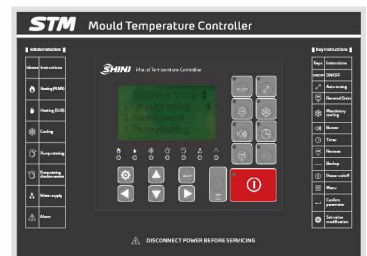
STM Mould Temperature Controller

Indicator instructions

Indicator | Instructions

Heating (MAIN)

Heating (SUB)

Cooling

Pump rotating

Pump rotating (inverse rotation)

Water supply

Alarm

SHINI Mould Temperature Controller

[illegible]

Key instructions

Keys | Instructions

ON/OFF | ON/OFF

Auto tuning

Heat and Drain

Mandatory cooling

Buzzer

Timer

Up-down

Backup

Power on/off

Menu

Confirm parameter

Set value modification

DISCONNECT POWER BEFORE SERVICING